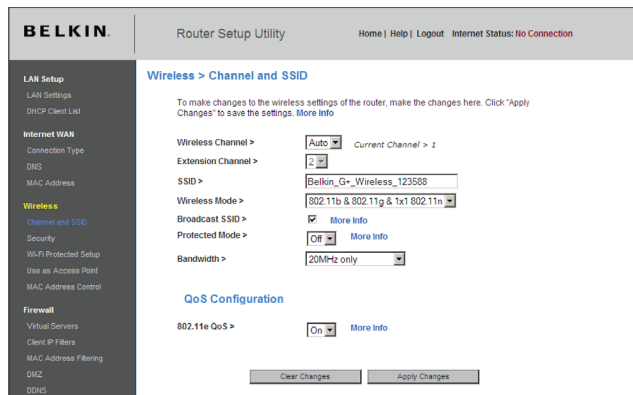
BELKIN.

Router Setup Utility

Home | Help | Logout Internet Status: No Connection

LAN Setup
LAN Settings
DHCP Client List

Internet WAN
Connection Type
DNS
MAC Address

Wireless
Channel and SSID
Security
Wi-Fi Protected Setup
Use as Access Point
MAC Address Control

Firewall
Virtual Servers
Client IP Filters
MAC Address Filtering
DMZ
DDNS

Wireless > Channel and SSID

To make changes to the wireless settings of the router, make the changes here. Click "Apply Changes" to save the settings. More Info

| | |
|---|---|
| Wireless Channel > | Auto Current Channel > 1 |
| Extension Channel > | 2 |
| SSID > | Belkin_G+_Wireless_123588 |
| Wireless Mode > | 802.11b & 802.11g & 1x1 802.11n |
| Broadcast SSID > | More Info |
| Protected Mode > | Off More Info |
| Bandwidth > | 20MHz only |

QoS Configuration

802.11e QoS > On More Info

Clear Changes Apply Changes